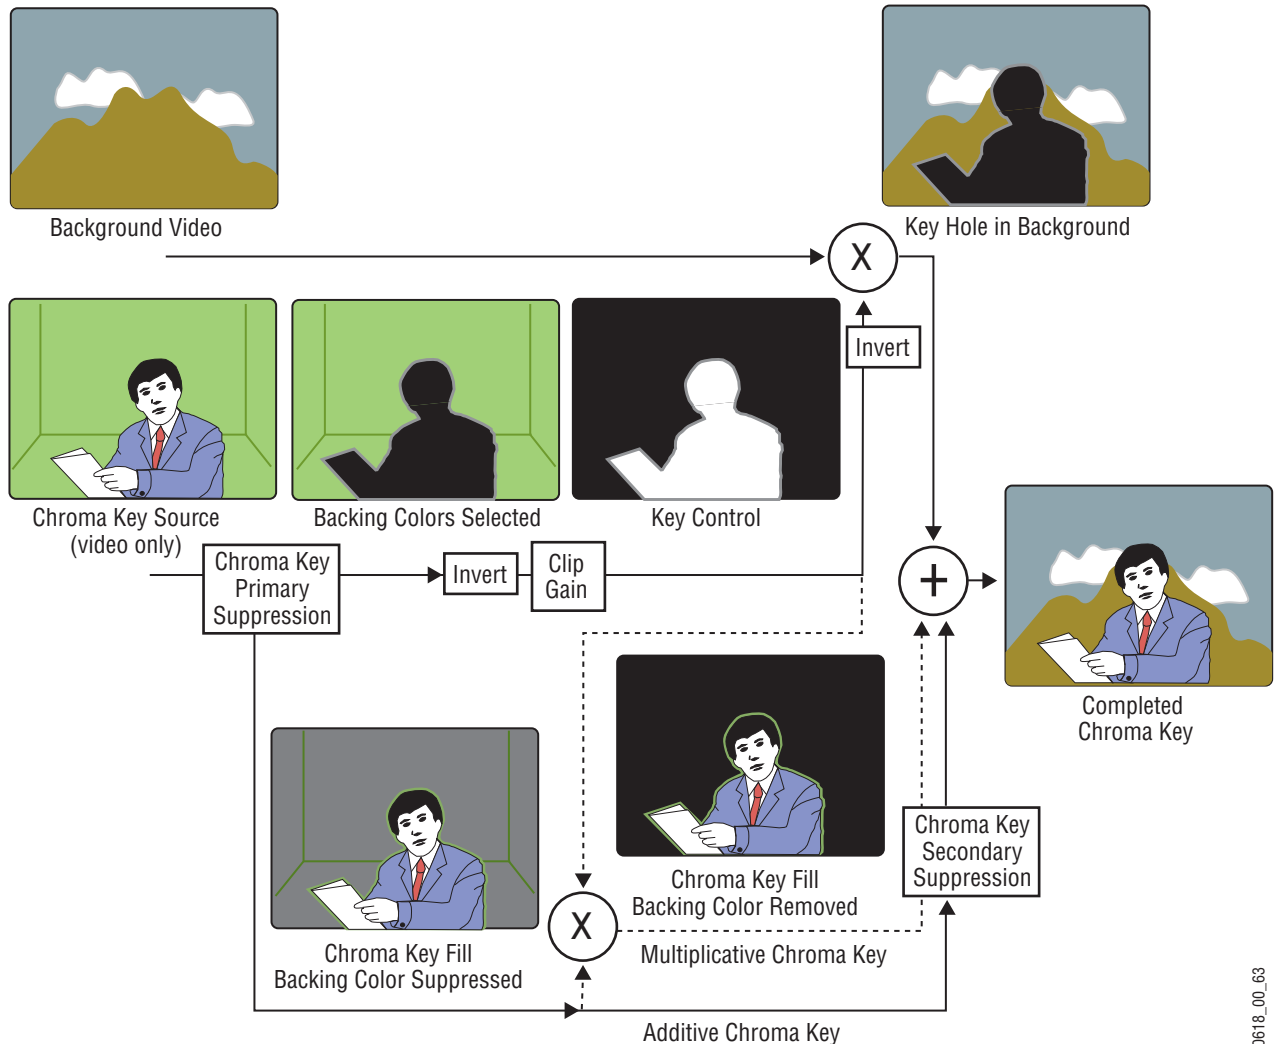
Background Video

Key Hole in Background

X

Invert

Chroma Key Source (video only)

Backing Colors Selected

Key Control

Chroma Key Primary Suppression

Invert

Clip Gain

+

Completed Chroma Key

Chroma Key Fill Backing Color Removed

Chroma Key Secondary Suppression

X

Chroma Key Fill Backing Color Suppressed

Multiplicative Chroma Key

Additive Chroma Key

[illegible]618_00_63